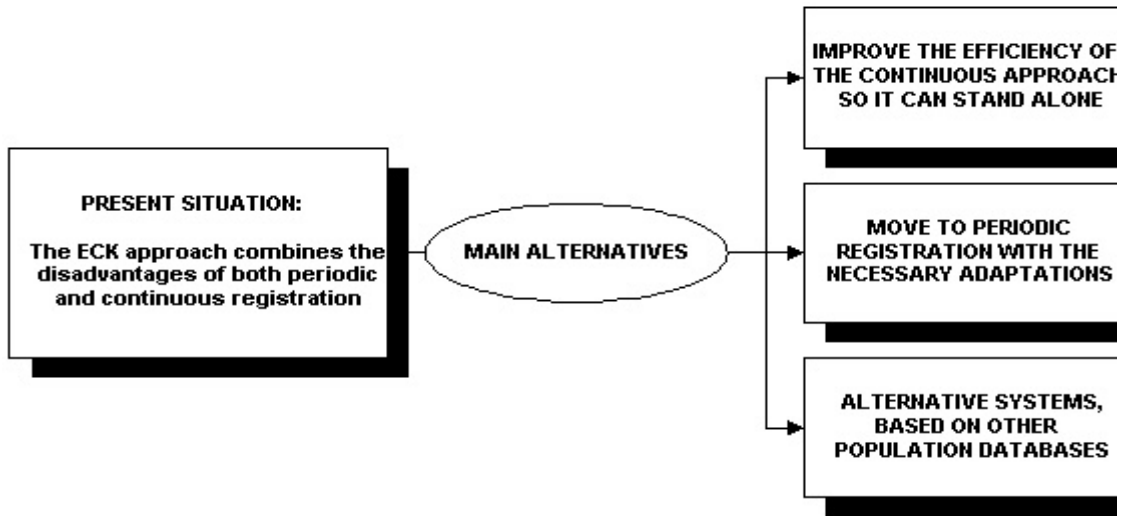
PRESENT SITUATION:

The ECK approach combines the disadvantages of both periodic and continuous registration

MAIN ALTERNATIVES

IMPROVE THE EFFICIENCY OF THE CONTINUOUS APPROACH SO IT CAN STAND ALONE

MOVE TO PERIODIC REGISTRATION WITH THE NECESSARY ADAPTATIONS

ALTERNATIVE SYSTEMS, BASED ON OTHER POPULATION DATABASES